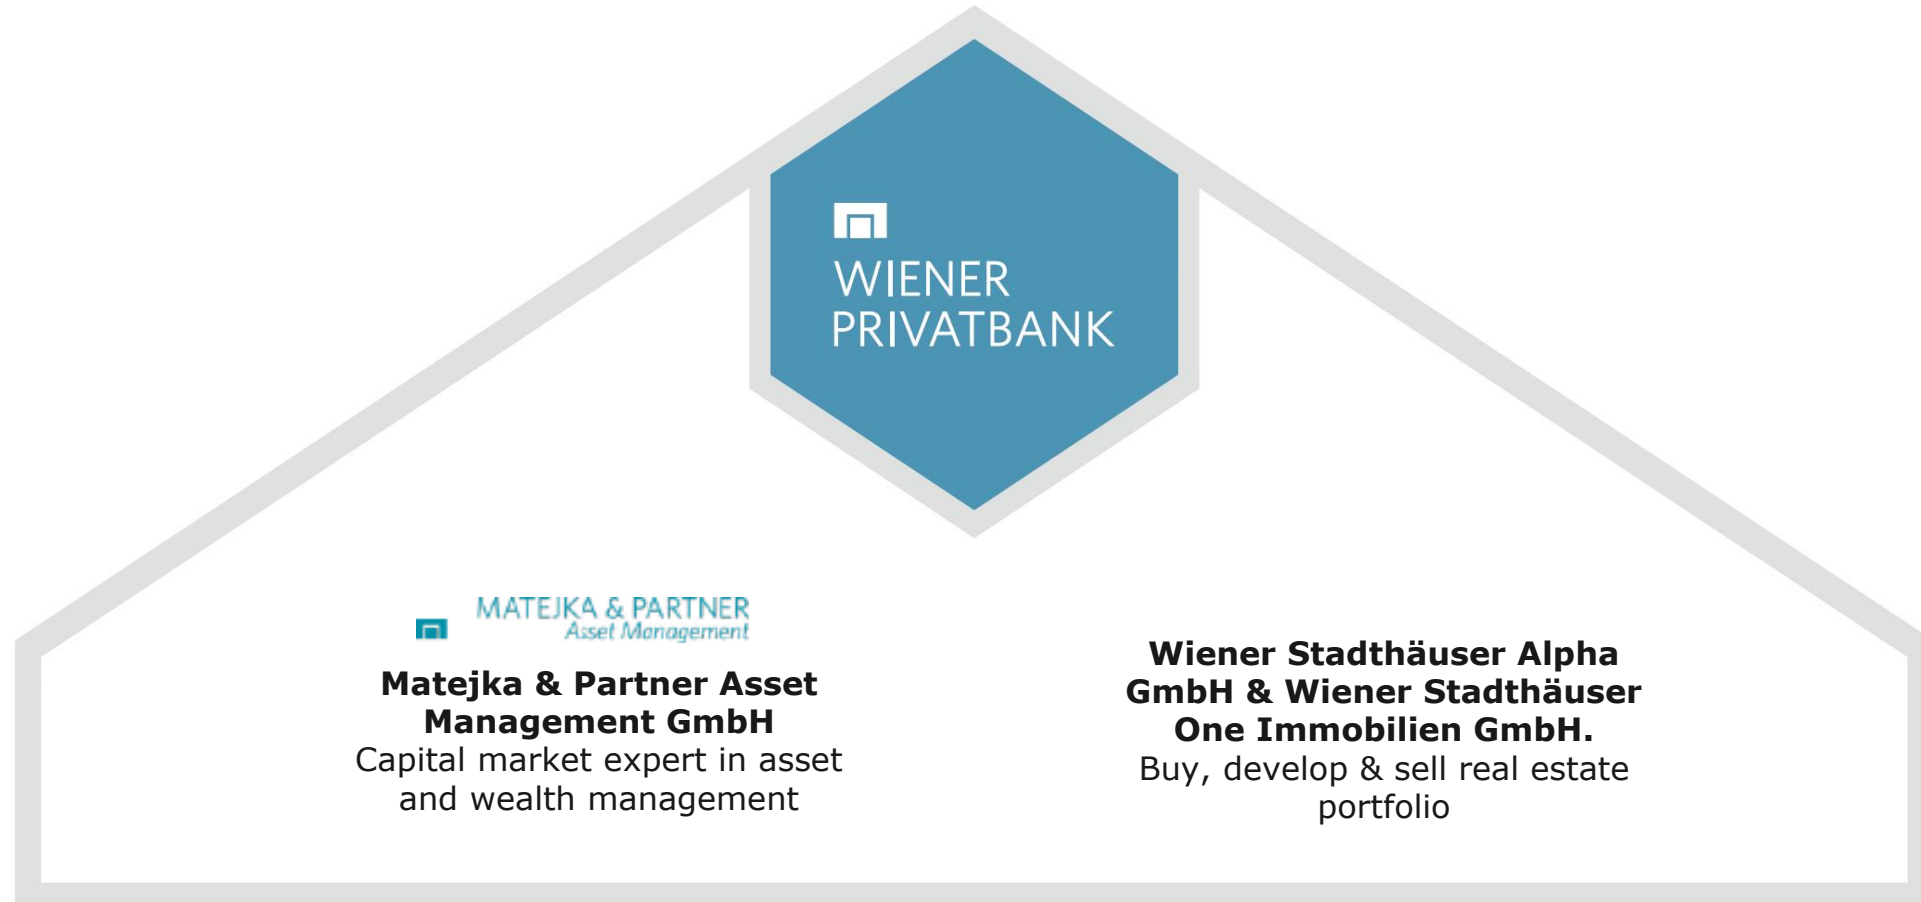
WIENER PRIVATBANK

MATEJKA & PARTNER
Asset Management

**Matejka & Partner Asset Management GmbH**
Capital market expert in asset and wealth management

**Wiener Stadthäuser Alpha GmbH & Wiener Stadthäuser One Immobilien GmbH.**
Buy, develop & sell real estate portfolio